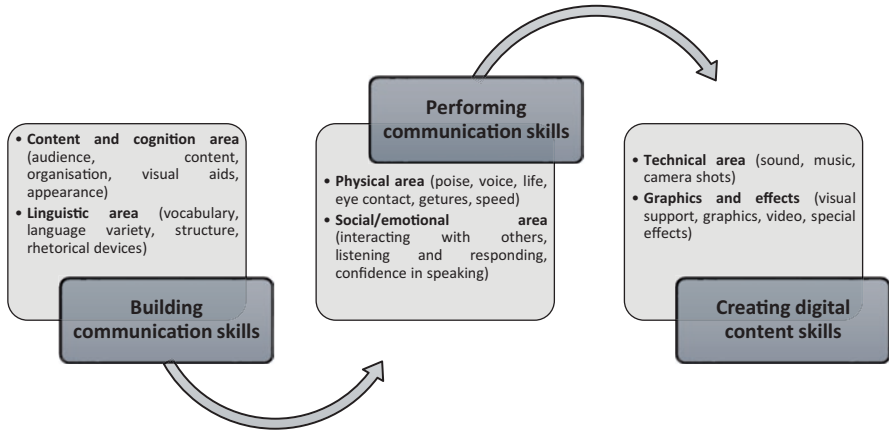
• **Content and cognition area** (audience, content, organisation, visual aids, appearance)
• **Linguistic area** (vocabulary, language variety, structure, rhetorical devices)

**Building communication skills**

**Performing communication skills**

• **Physical area** (poise, voice, life, eye contact, getures, speed)
• **Social/emotional area** (interacting with others, listening and responding, confidence in speaking)

• **Technical area** (sound, music, camera shots)
• **Graphics and effects** (visual support, graphics, video, special effects)

**Creating digital content skills**